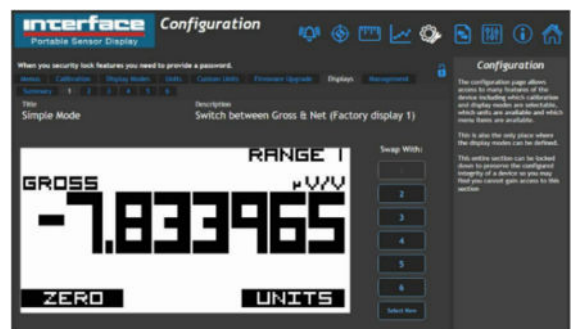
interface
Portable Sensor Display

Configuration

When you security lock features you need to provide a password.

Items Calibration Display Modes Units Custom Units Firmware Upgrade Displays Management

Summary 1 2 3 4 5 6

Title
Simple Mode

Description
Switch between Gross & Net (Factory display 1)

RANGE 1

GROSS

µV/V

-7.833965

ZERO

UNITS

Swap With:

2

3

4

5

6

Select New

Configuration

The configuration page allows access to many features of the device including which calibration and display modes are selectable, which units are available and which menu items are available.

This is also the only place where the display modes can be defined.

This entire section can be locked down to preserve the configured integrity of a device so you may find you cannot gain access to this section